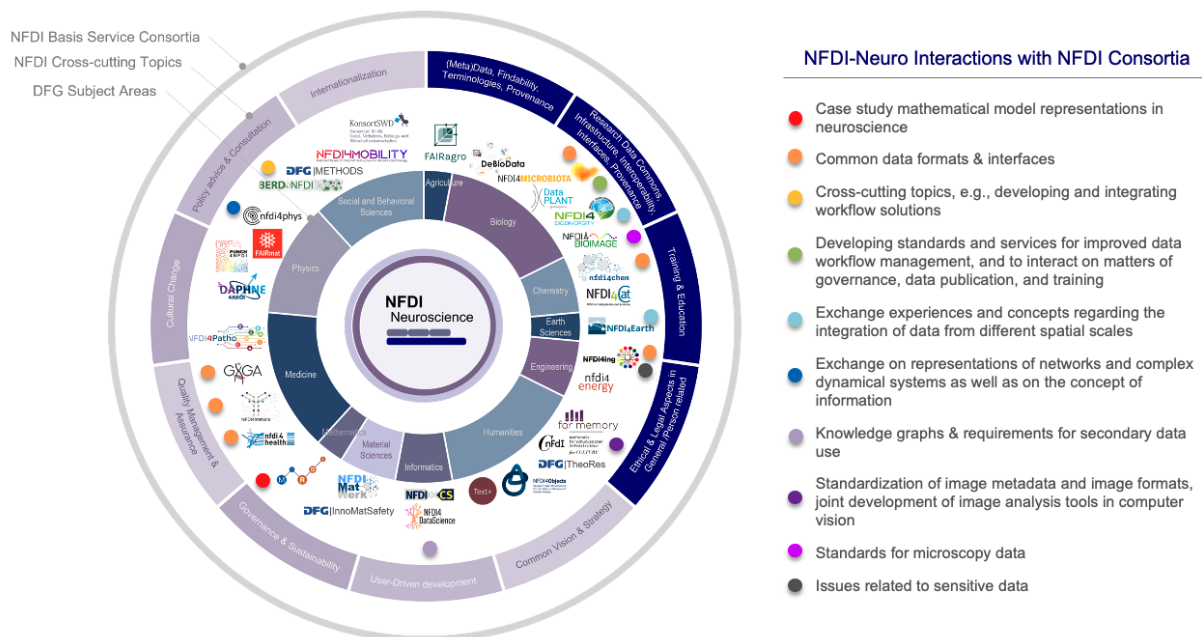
NFDI Basis Service Consortia
NFDI Cross-cutting Topics
DFG Subject Areas

Internationalization
(Meta)Data, Findability, Terminologies, Provenance
Research Data Commons, Infrastructure, Interoperability, Interfaces, Provenance
Training & Education
Ethical & Legal Aspects in General /Person related
Common Vision & Strategy
User-Driven development
Governance & Sustainability
Quality Management & Assurance
Cultural Change
Policy advice & Consultation

Social and Behavioral Sciences
Agriculture
Biology
Chemistry
Earth Sciences
Engineering
Humanities
Informatics
Material Sciences
Mathematics
Medicine
Physics

NFDI
Neuroscience

KonsortSWD
NFDI4MOBILITY
DFG METHODS
BERD@NFDI
FAIRagro
DeBioData
NFDI4MICROBIOTA
DataPLANT
NFDI4BIODIVERSITY
NFDI4BIOIMAGE
nfdi4chem
NFDI4Cat
NFDI4Earth
NFDI4ing
nfdi4energy
for memory
NFDI4Culture
DFG TheoRes
NFDI4Objects
Text+
NFDI4CS
NFDI4DataScience
NFDI MatWerk
DFG InnoMatSafety
nfdi4health
NFDI4Immuno
GHGA
NFDI4Patho
DAPHNE4NFDI
PUNCH4NFDI
FAIRmat
nfdi4phys

NFDI-Neuro Interactions with NFDI Consortia

Case study mathematical model representations in neuroscience
Common data formats & interfaces
Cross-cutting topics, e.g., developing and integrating workflow solutions
Developing standards and services for improved data workflow management, and to interact on matters of governance, data publication, and training
Exchange experiences and concepts regarding the integration of data from different spatial scales
Exchange on representations of networks and complex dynamical systems as well as on the concept of information
Knowledge graphs & requirements for secondary data use
Standardization of image metadata and image formats, joint development of image analysis tools in computer vision
Standards for microscopy data
Issues related to sensitive data